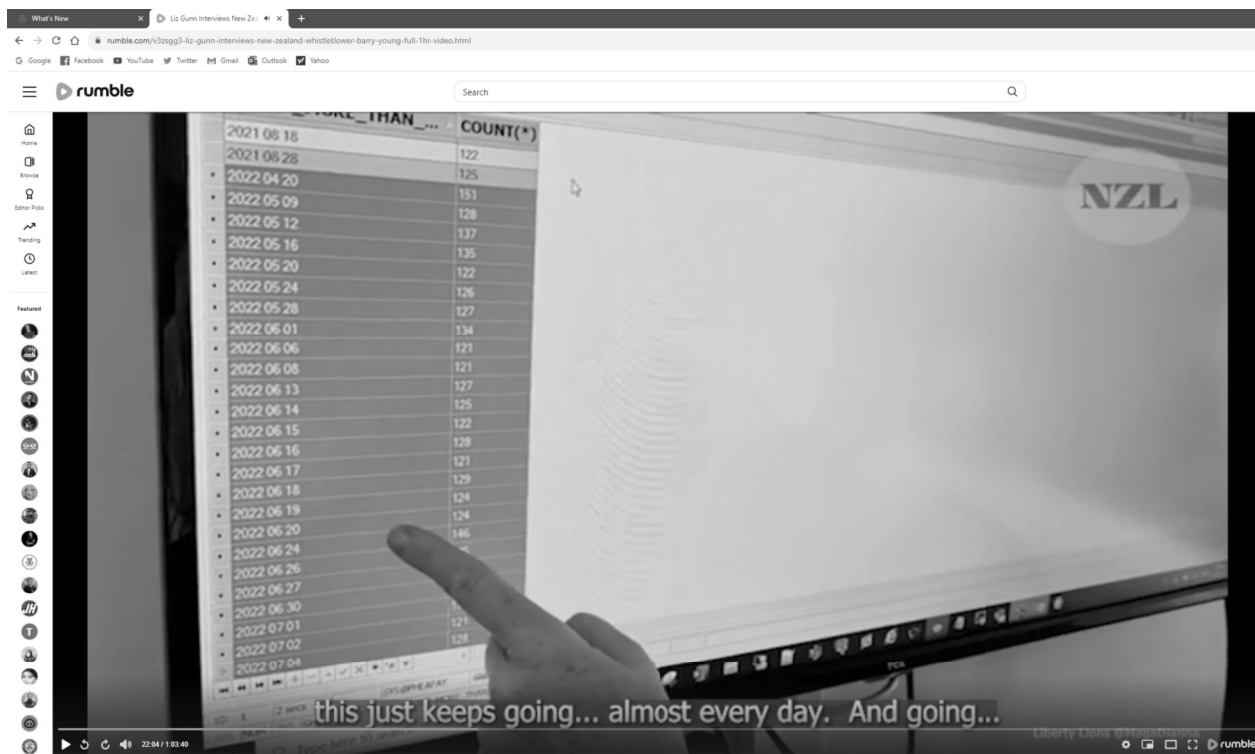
What's New
Liz Gunn Interviews New Zea
rumble.com/v3zsgg3-liz-gunn-interviews-new-zealand-whistletlower-barry-young-full-1hr-video.html
Google Facebook YouTube Twitter Gmail Outlook Yahoo

rumble
Search

Home
Browse
Editor Picks
Trending
Latest
Featured

| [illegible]_THAN_... | COUNT(*) |
|---|---|
| 2021 08 18 | |
| 2021 08 28 | 122 |
| 2022 04 20 | 125 |
| 2022 05 09 | 151 |
| 2022 05 12 | 128 |
| 2022 05 16 | 137 |
| 2022 05 20 | 135 |
| 2022 05 24 | 122 |
| 2022 05 28 | 126 |
| 2022 06 01 | 127 |
| 2022 06 06 | 134 |
| 2022 06 08 | 121 |
| 2022 06 13 | 121 |
| 2022 06 14 | 127 |
| 2022 06 15 | 125 |
| 2022 06 16 | 122 |
| 2022 06 17 | 128 |
| 2022 06 18 | 121 |
| 2022 06 19 | 129 |
| 2022 06 20 | 124 |
| 2022 06 24 | 124 |
| 2022 06 26 | 146 |
| 2022 06 27 | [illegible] |
| 2022 06 30 | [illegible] |
| 2022 07 01 | 121 |
| 2022 07 02 | 128 |
| 2022 07 04 | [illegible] |

NZL

this just keeps going... almost every day. And going...

Liberty Lions @MagaDiana

22:04 / 1:03:40
rumble